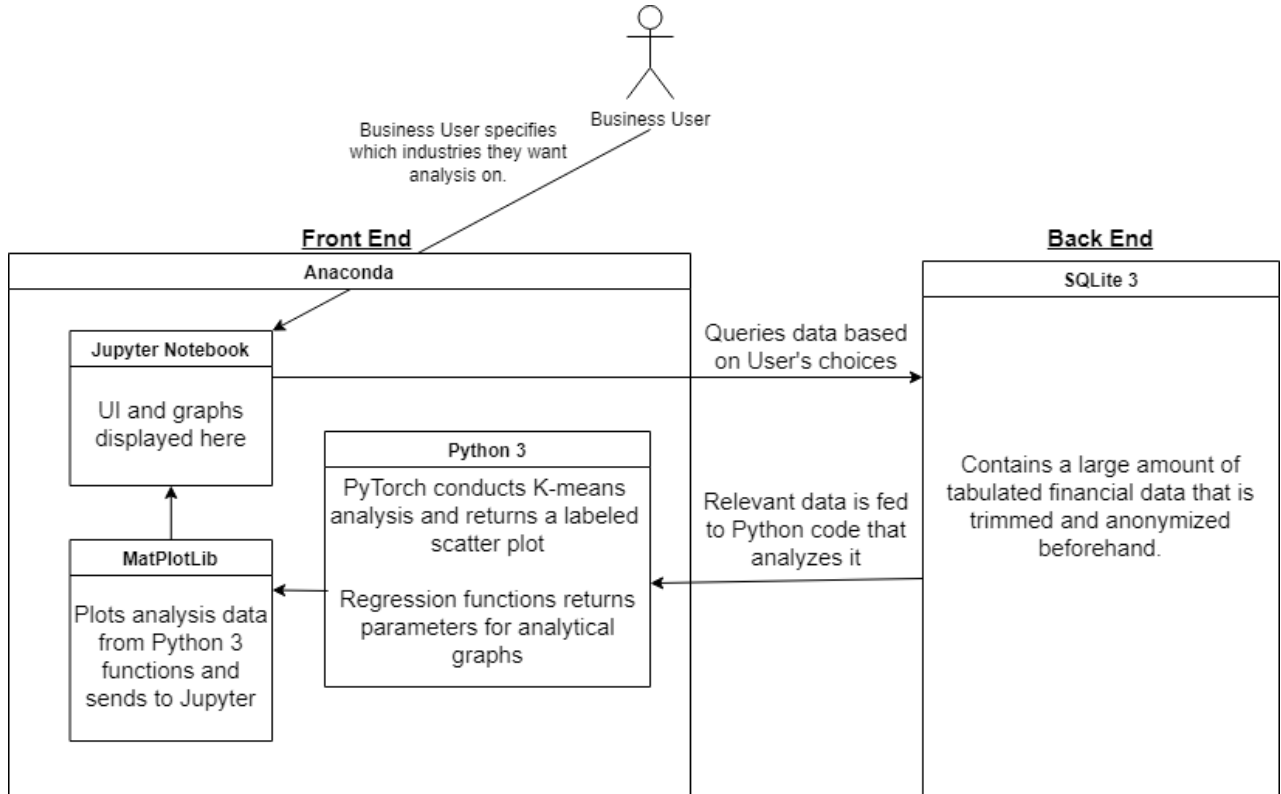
Business User

Business User specifies which industries they want analysis on.

Front End

Anaconda

Jupyter Notebook

UI and graphs displayed here

Python 3

PyTorch conducts K-means analysis and returns a labeled scatter plot

Regression functions returns parameters for analytical graphs

MatPlotLib

Plots analysis data from Python 3 functions and sends to Jupyter

Queries data based on User's choices

Relevant data is fed to Python code that analyzes it

Back End

SQLite 3

Contains a large amount of tabulated financial data that is trimmed and anonymized beforehand.